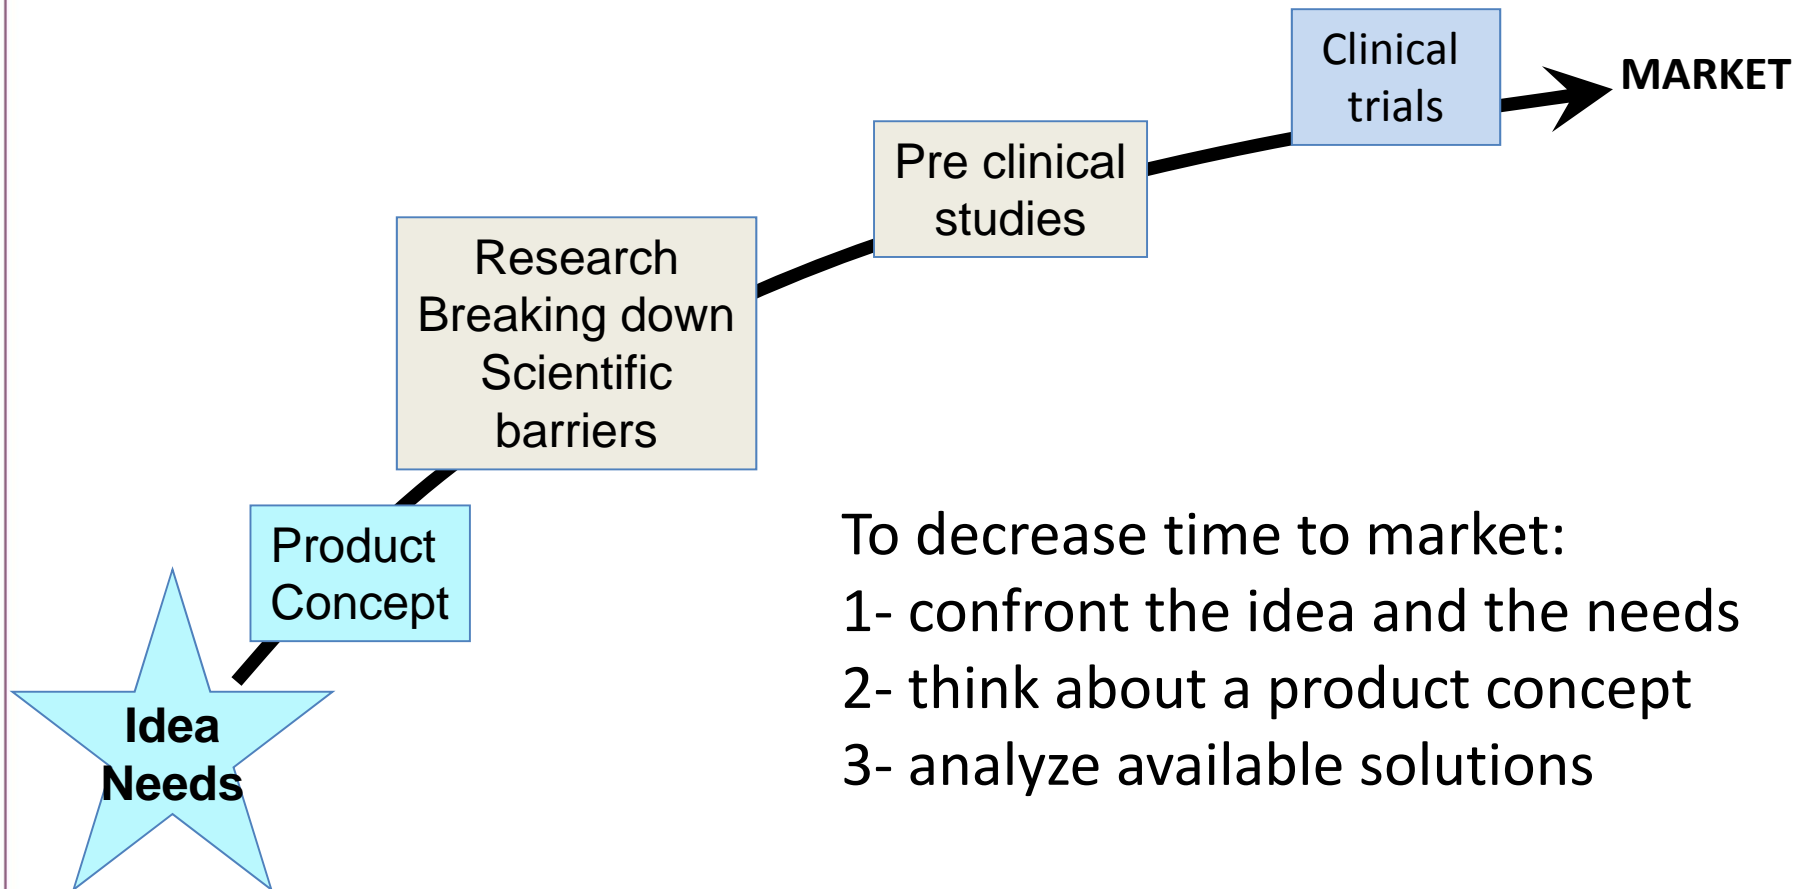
Idea
Needs

Product
Concept

Research
Breaking down
Scientific
barriers

Pre clinical
studies

Clinical
trials

MARKET

To decrease time to market:
1- confront the idea and the needs
2- think about a product concept
3- analyze available solutions